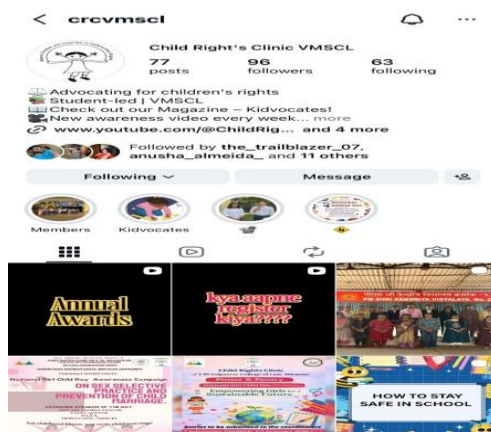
< crcvmscl

Child Right's Clinic VMSCL
77 posts
96 followers
63 following

Advocating for children's rights
Student-led | VMSCL
Check out our Magazine – Kidvocates!
New awareness video every week... more
www.youtube.com/@ChildRig... and 4 more

Followed by the_trailblazer_07, anusha_almeida_ and 11 others

Following
Message

Members
Kidvocates

Annual Awards

kyaaapne register kiya???

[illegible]

ON SEX SELECTIVE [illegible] AND PREVENTION OF CHILD MARRIAGE

Child Rights Clinic
Sustainable Future

HOW TO STAY SAFE IN SCHOOL